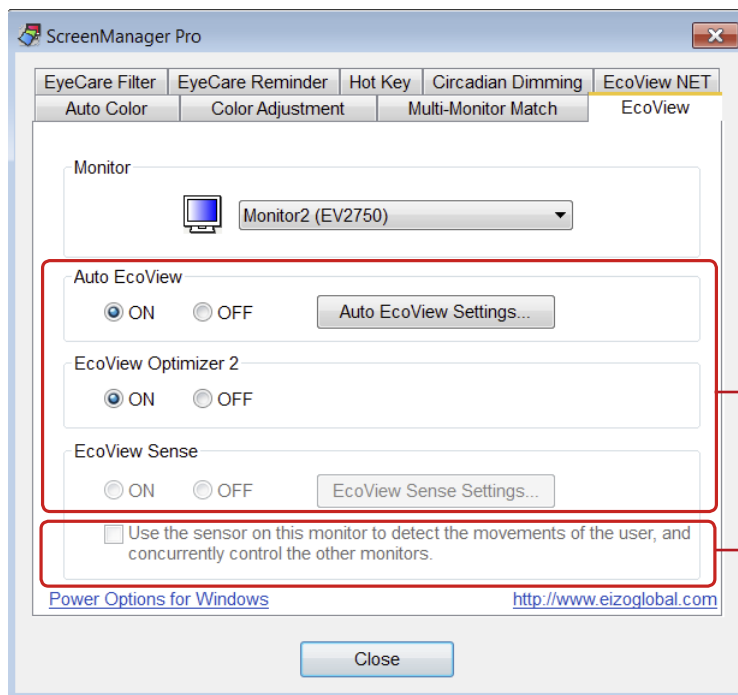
ScreenManager Pro

EyeCare Filter | EyeCare Reminder | Hot Key | Circadian Dimming | EcoView NET
Auto Color | Color Adjustment | Multi-Monitor Match | EcoView

Monitor

Monitor2 (EV2750)

Auto EcoView

ON OFF Auto EcoView Settings...

EcoView Optimizer 2

ON OFF

EcoView Sense

ON OFF EcoView Sense Settings...

Use the sensor on this monitor to detect the movements of the user, and concurrently control the other monitors.

Power Options for Windows http://www.eizoglobal.com

Close